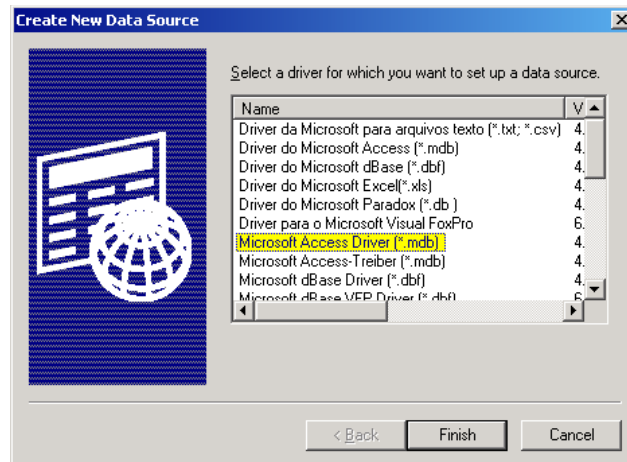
Create New Data Source

Select a driver for which you want to set up a data source.

| Name | V |
|---|---|
| Driver da Microsoft para arquivos texto (*.txt; *.csv) | 4. |
| Driver do Microsoft Access (*.mdb) | 4. |
| Driver do Microsoft dBase (*.dbf) | 4. |
| Driver do Microsoft Excel(*.xls) | 4. |
| Driver do Microsoft Paradox (*.db ) | 4. |
| Driver para o Microsoft Visual FoxPro | 6. |
| Microsoft Access Driver (*.mdb) | 4. |
| Microsoft Access-Treiber (*.mdb) | 4. |
| Microsoft dBase Driver (*.dbf) | 4. |
| Microsoft dBase VFP Driver (*.dbf) | 6. |

< Back
Finish
Cancel